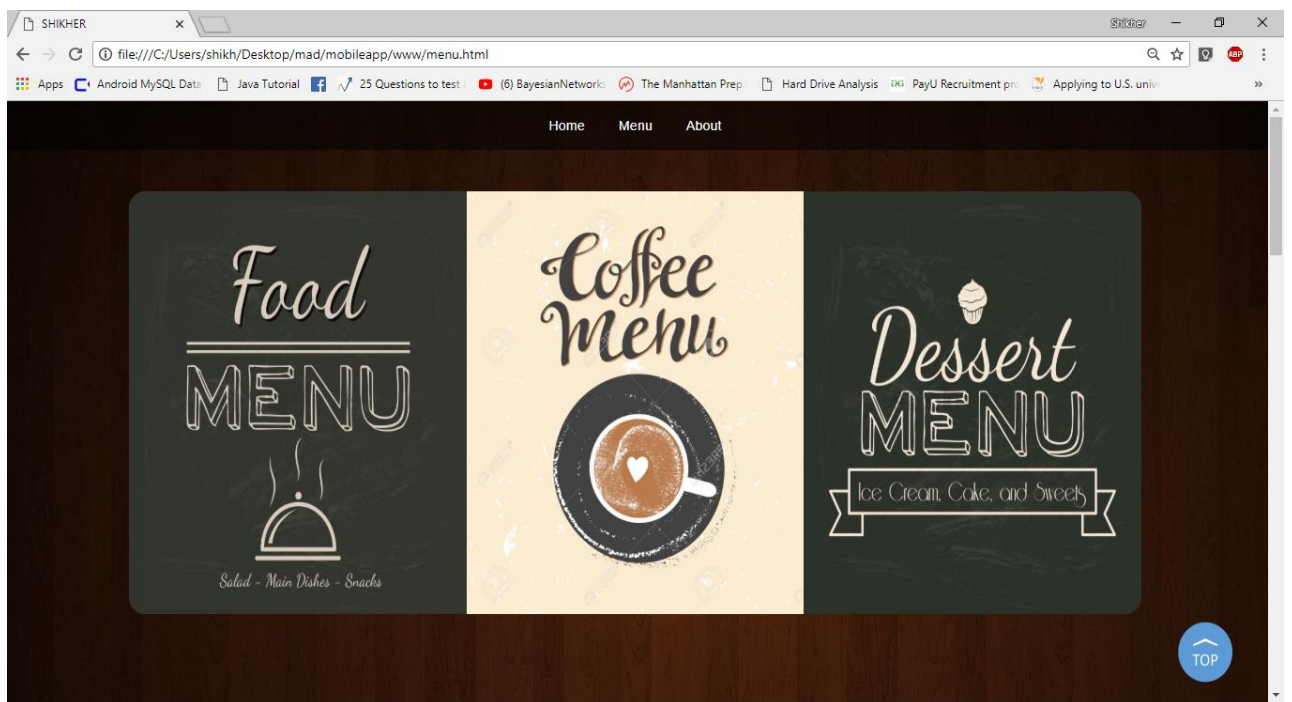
SHIKHER ×

Shikher

file:///C:/Users/shikh/Desktop/mad/mobileapp/www/menu.html

Apps  Android MySQL Data  Java Tutorial  25 Questions to test  (6) BayesianNetworks  The Manhattan Prep  Hard Drive Analysis  PayU Recruitment pro  Applying to U.S. univ  »

Home  Menu  About

Food
MENU
Salad - Main Dishes - Snacks

Coffee
Menu

Dessert
MENU
Ice Cream, Cake, and Sweets

TOP